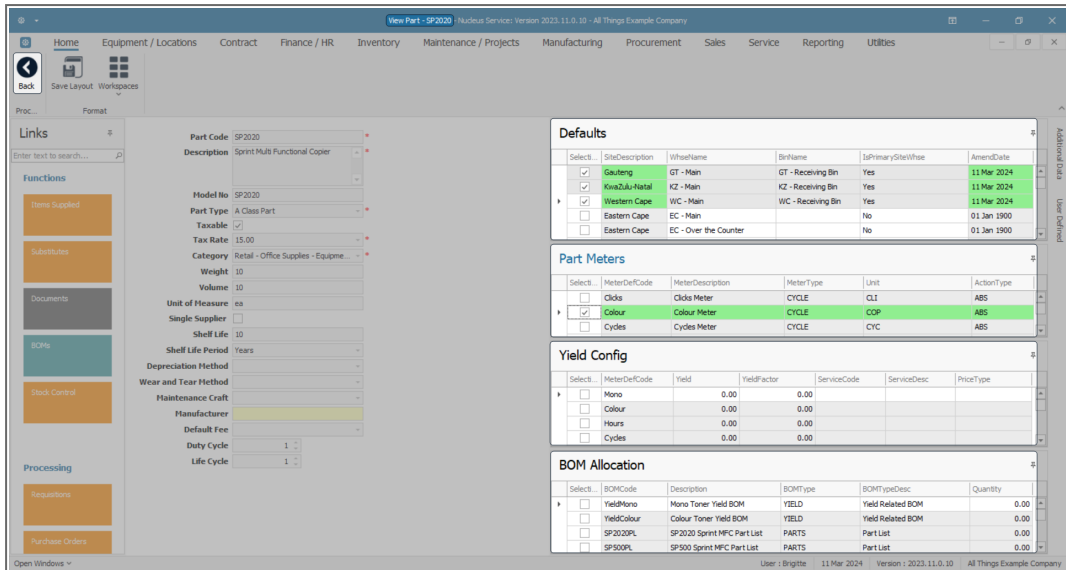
View Part - SP2020 - Nucleus Service: Version 2023.11.0.10 - All Things Example Company

Home Equipment / Locations Contract Finance / HR Inventory Maintenance / Projects Manufacturing Procurement Sales Service Reporting Utilities

Back Save Layout Workspaces

Proc... Format

Links

Enter text to search...

Functions

Items Supplied

Substitutes

Documents

BOMs

Stock Control

Processing

Requisitions

Purchase Orders

Part Code SP2020
Description Sprint Multi Functional Copier
Model No SP2020
Part Type A Class Part
Taxable
Tax Rate 15.00
Category Retail - Office Supplies - Equipme...
Weight 10
Volume 10
Unit of Measure ea
Single Supplier
Shelf Life 10
Shelf Life Period Years
Depreciation Method
Wear and Tear Method
Maintenance Craft
Manufacturer
Default Fee
Duty Cycle 1
Life Cycle 1

Defaults

| Selecti... | SiteDescription | WhseName | BinName | IsPrimarySiteWhse | AmendDate |
|---|---|---|---|---|---|
| ✓ | Gauteng | GT - Main | GT - Receiving Bin | Yes | 11 Mar 2024 |
| ✓ | KwaZulu-Natal | KZ - Main | KZ - Receiving Bin | Yes | 11 Mar 2024 |
| ✓ | Western Cape | WC - Main | WC - Receiving Bin | Yes | 11 Mar 2024 |
| | Eastern Cape | EC - Main | | No | 01 Jan 1900 |
| | Eastern Cape | EC - Over the Counter | | No | 01 Jan 1900 |

Part Meters

| Selecti... | MeterDefCode | MeterDescription | MeterType | Unit | ActionType |
|---|---|---|---|---|---|
| | Clicks | Clicks Meter | CYCLE | CLI | ABS |
| ✓ | Colour | Colour Meter | CYCLE | COP | ABS |
| | Cycles | Cycles Meter | CYCLE | CYC | ABS |

Yield Config

| Selecti... | MeterDefCode | Yield | YieldFactor | ServiceCode | ServiceDesc | PriceType |
|---|---|---|---|---|---|---|
| | Mono | 0.00 | 0.00 | | | |
| | Colour | 0.00 | 0.00 | | | |
| | Hours | 0.00 | 0.00 | | | |
| | Cycles | 0.00 | 0.00 | | | |

BOM Allocation

| Selecti... | BOMCode | Description | BOMType | BOMTypeDesc | Quantity |
|---|---|---|---|---|---|
| | YieldMono | Mono Toner Yield BOM | YIELD | Yield Related BOM | 0.00 |
| | YieldColour | Colour Toner Yield BOM | YIELD | Yield Related BOM | 0.00 |
| | SP2020PL | SP2020 Sprint MFC Part List | PARTS | Part List | 0.00 |
| | SP500PL | SP500 Sprint MFC Part List | PARTS | Part List | 0.00 |

Additional Data User Defined

Open Windows User : Brigitte 11 Mar 2024 Version : 2023.11.0.10 All Things Example Company